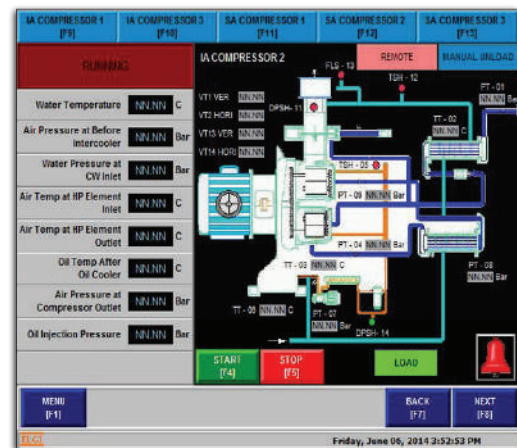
IA COMPRESSOR 1 [F9]
IA COMPRESSOR 3 [F10]
SA COMPRESSOR 1 [F11]
SA COMPRESSOR 2 [F12]
SA COMPRESSOR 3 [F13]

RUNNING

IA COMPRESSOR 2
REMOTE
MANUAL UNLOAD

Water Temperature NN.NN C
Air Pressure at Before Intercooler NN.NN Bar
Water Pressure at CW Inlet NN.NN Bar
Air Temp at HP Element Inlet NN.NN C
Air Temp at HP Element Outlet NN.NN C
Oil Temp After Oil Cooler NN.NN C
Air Pressure at Compressor Outlet NN.NN Bar
Oil Injection Pressure NN.NN Bar

FLS - 13
TSH - 12
PT - 01 NN.NN Bar
VT1 VER NN.NN
VT2 HORI NN.NN
VT13 VER NN.NN
VT14 HORI NN.NN
DPSH - 11
TT - 02 NN.NN C
TSH - 05
PT - 09 NN.NN Bar
PT - 04 NN.NN Bar
TT - 03 NN.NN C
PT - 08 NN.NN Bar
PT - 07 NN.NN Bar
TT - 06 NN.NN C
DPSH - 14

START [F4]
STOP [F5]
LOAD

MENU [F1]
BACK [F7]
NEXT [F8]

Friday, June 06, 2014 3:52:53 PM